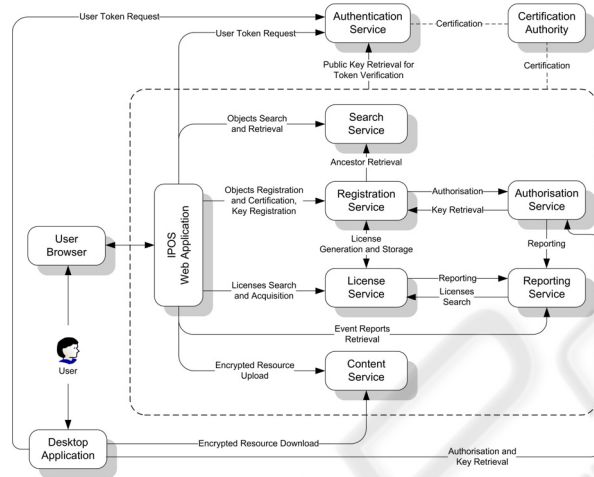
User Token Request

Authentication Service

Certification

Certification Authority

User Token Request

Public Key Retrieval for Token Verification

Certification

Objects Search and Retrieval

Search Service

Ancestor Retrieval

Objects Registration and Certification, Key Registration

Registration Service

Authorisation

Authorisation Service

Key Retrieval

User Browser

IPOS Web Application

License Generation and Storage

Reporting

Licenses Search and Acquisition

License Service

Reporting

Licenses Search

Reporting Service

Event Reports Retrieval

User

Encrypted Resource Upload

Content Service

Desktop Application

Encrypted Resource Download

Authorisation and Key Retrieval